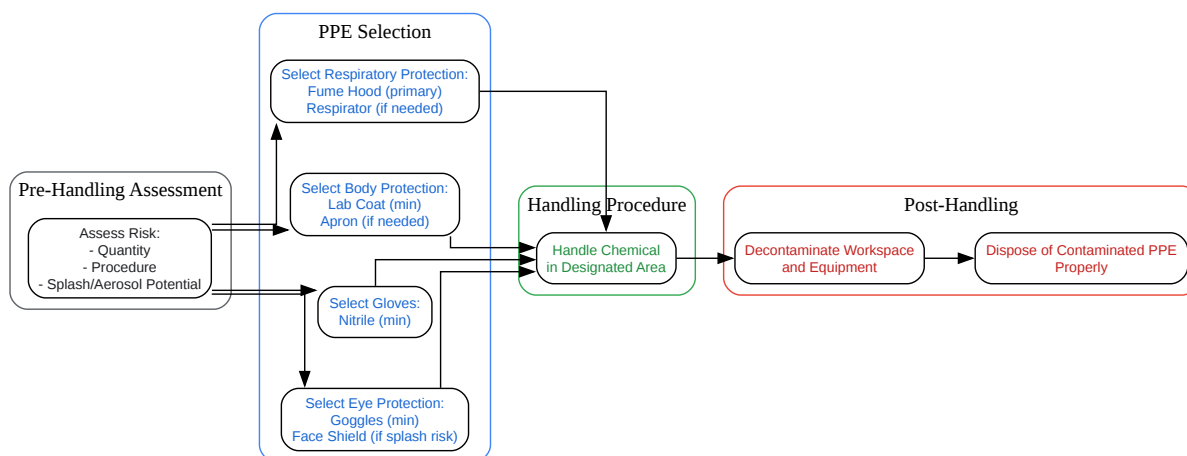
PPE Selection

Select Respiratory Protection:
Fume Hood (primary)
Respirator (if needed)

Select Body Protection:
Lab Coat (min)
Apron (if needed)

Select Gloves:
Nitrile (min)

Select Eye Protection:
Goggles (min)
Face Shield (if splash risk)

Pre-Handling Assessment

Assess Risk:
- Quantity
- Procedure
- Splash/Aerosol Potential

Handling Procedure

Handle Chemical
in Designated Area

Post-Handling

Decontaminate Workspace
and Equipment

Dispose of Contaminated PPE
Properly